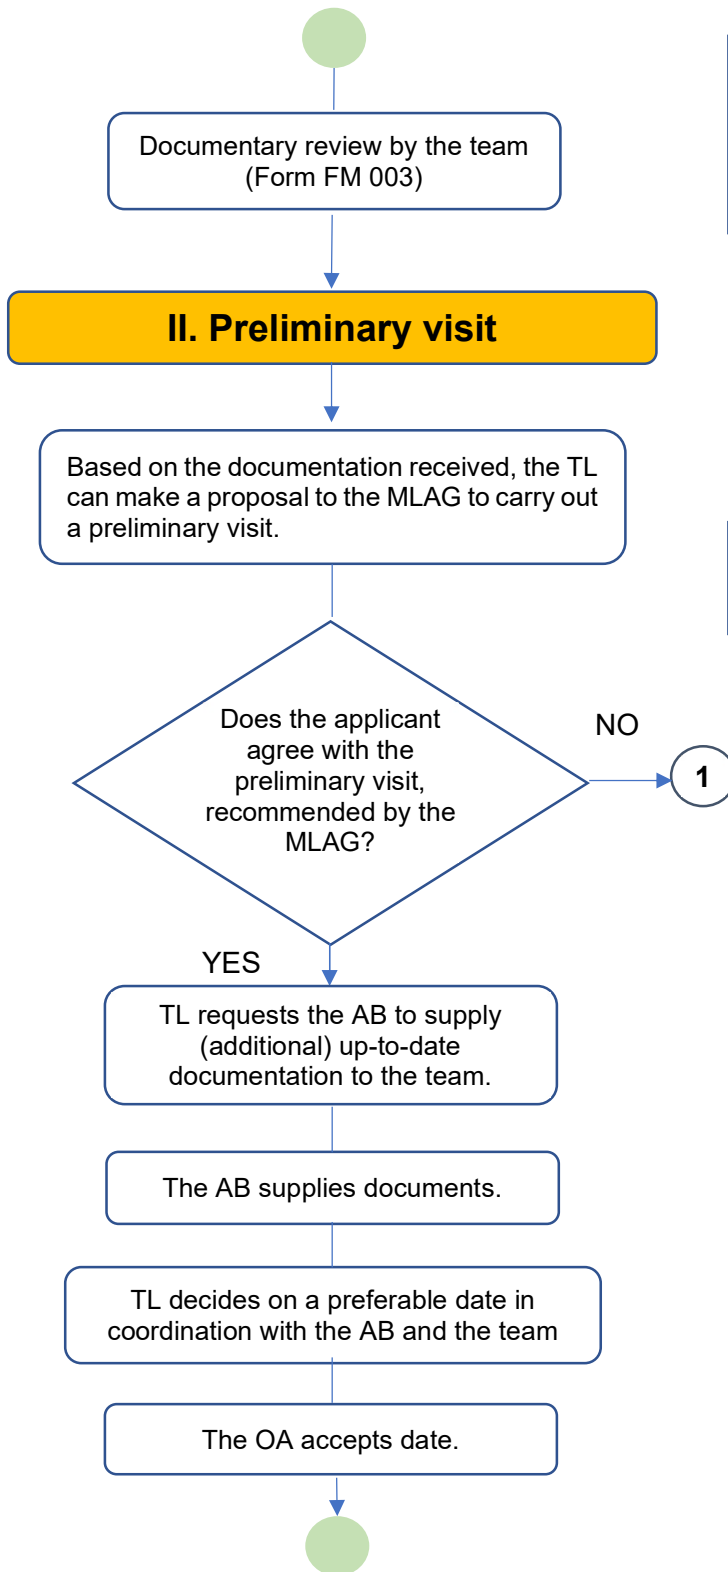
Documentary review by the team (Form FM 003)

II. Preliminary visit

Based on the documentation received, the TL can make a proposal to the MLAG to carry out a preliminary visit.

Does the applicant agree with the preliminary visit, recommended by the MLAG?

NO

1

YES

TL requests the AB to supply (additional) up-to-date documentation to the team.

The AB supplies documents.

TL decides on a preferable date in coordination with the AB and the team

The OA accepts date.